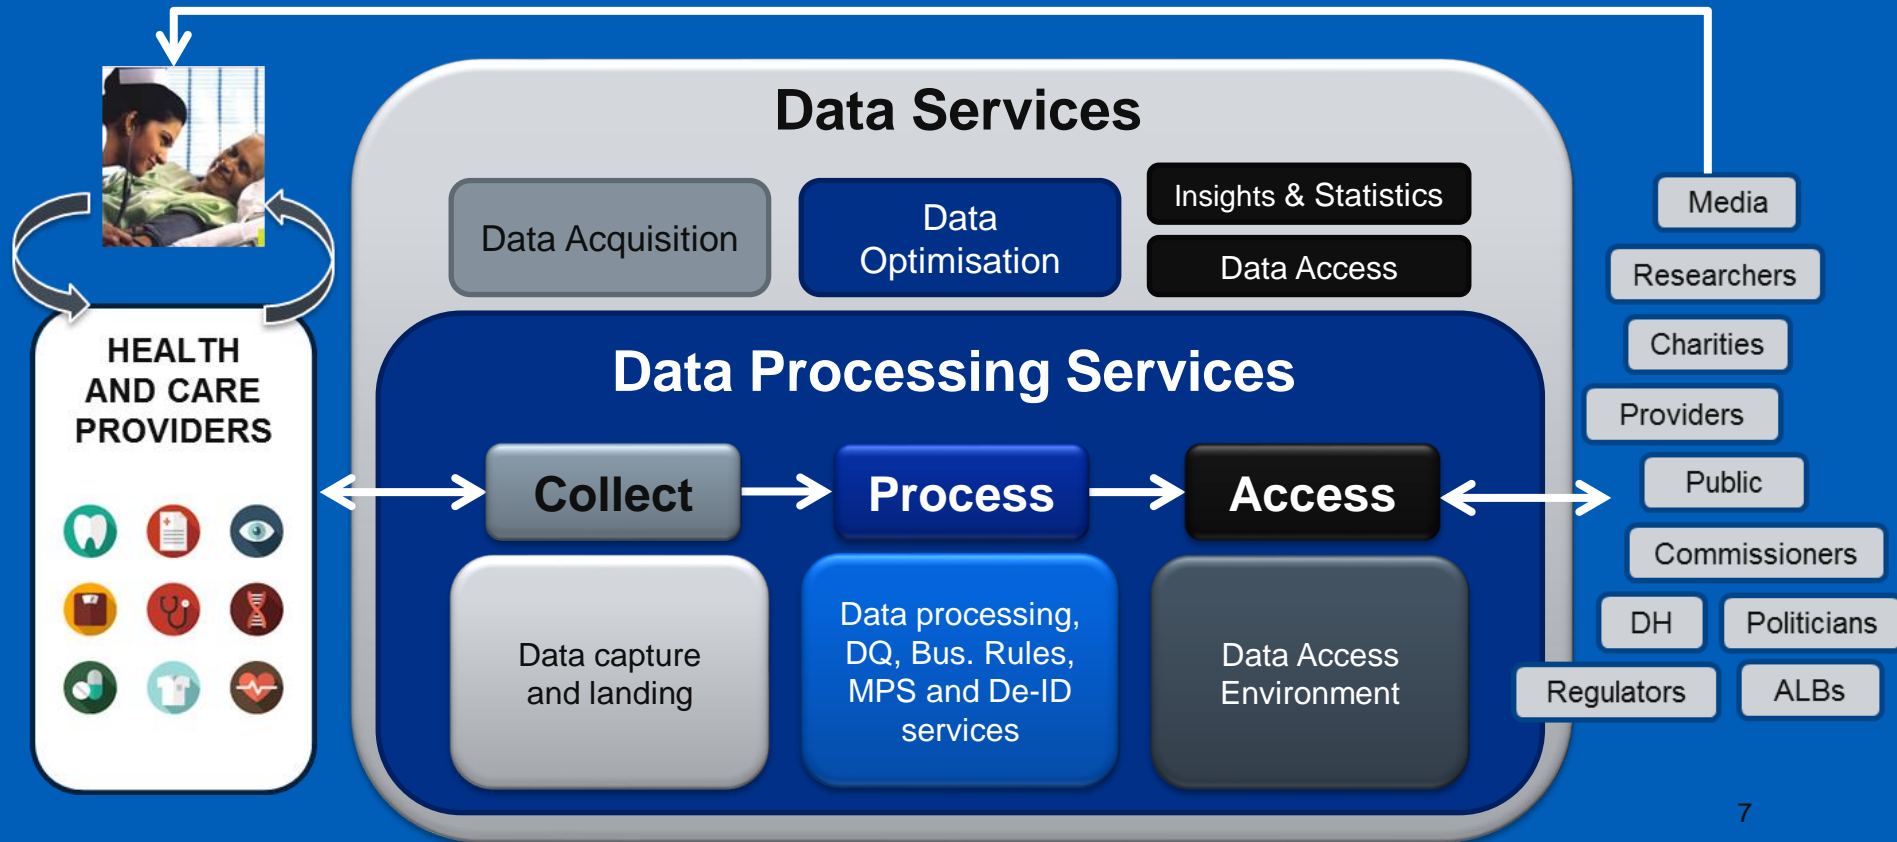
HEALTH AND CARE PROVIDERS

Data Services

Data Acquisition

Data Optimisation

Insights & Statistics

Data Access

Data Processing Services

Collect

Process

Access

Data capture and landing

Data processing, DQ, Bus. Rules, MPS and De-ID services

Data Access Environment

Media

Researchers

Charities

Providers

Public

Commissioners

DH

Politicians

Regulators

ALBs

7